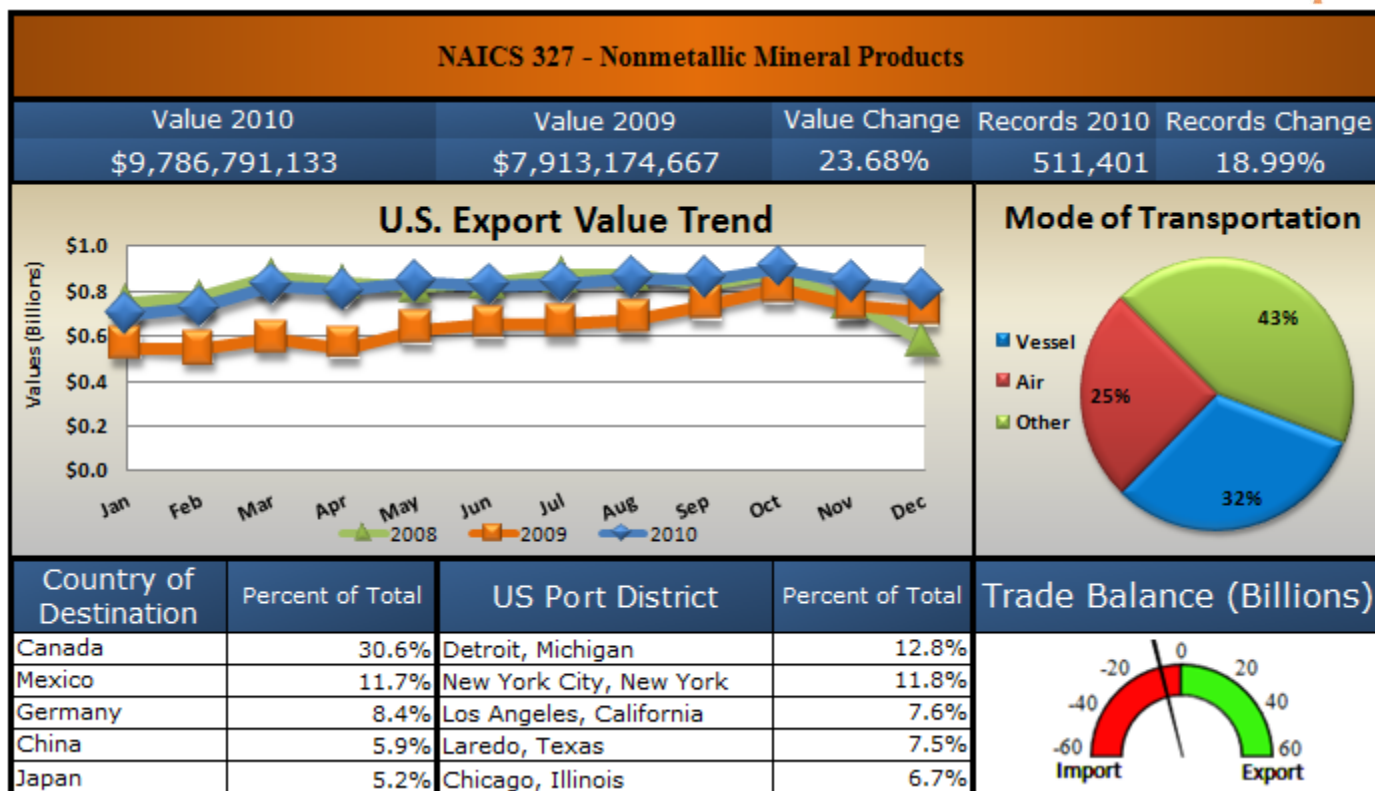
NAICS 327 - Nonmetallic Mineral Products

| Value 2010 | Value 2009 | Value Change | Records 2010 | Records Change |
|---|---|---|---|---|
| $9,786,791,133 | $7,913,174,667 | 23.68% | 511,401 | 18.99% |

U.S. Export Value Trend

Values (Billions)

$1.0
$0.8
$0.6
$0.4
$0.2
$0.0

Jan Feb Mar Apr May Jun Jul Aug Sep Oct Nov Dec

2008 2009 2010

Mode of Transportation

Vessel
Air
Other

43%
25%
32%

| Country of Destination | Percent of Total | US Port District | Percent of Total |
|---|---|---|---|
| Canada | 30.6% | Detroit, Michigan | 12.8% |
| Mexico | 11.7% | New York City, New York | 11.8% |
| Germany | 8.4% | Los Angeles, California | 7.6% |
| China | 5.9% | Laredo, Texas | 7.5% |
| Japan | 5.2% | Chicago, Illinois | 6.7% |

Trade Balance (Billions)

-60 -40 -20 0 20 40 60
Import Export